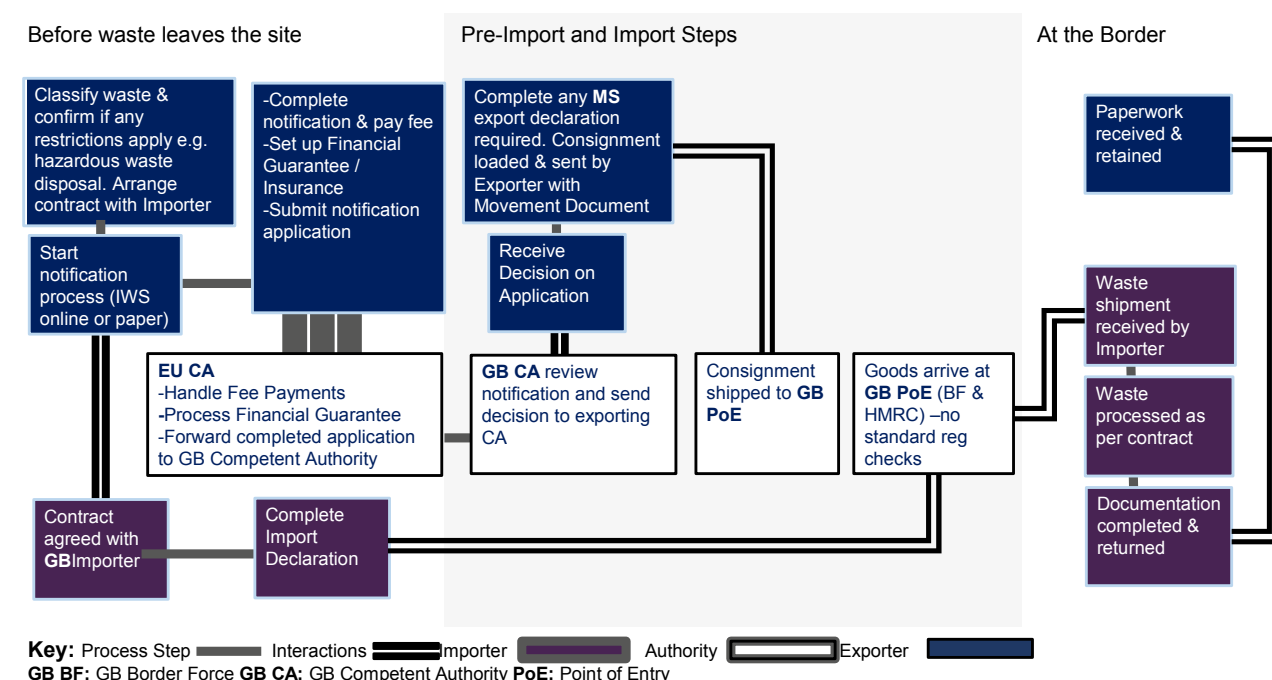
Before waste leaves the site

Pre-Import and Import Steps

At the Border

Classify waste & confirm if any restrictions apply e.g. hazardous waste disposal. Arrange contract with Importer

-Complete notification & pay fee
-Set up Financial Guarantee / Insurance
-Submit notification application

Complete any **MS** export declaration required. Consignment loaded & sent by Exporter with Movement Document

Paperwork received & retained

Start notification process (IWS online or paper)

Receive Decision on Application

Waste shipment received by Importer

**EU CA**
-Handle Fee Payments
-Process Financial Guarantee
-Forward completed application to GB Competent Authority

**GB CA** review notification and send decision to exporting CA

Consignment shipped to **GB PoE**

Goods arrive at **GB PoE** (BF & HMRC) –no standard reg checks

Waste processed as per contract

Contract agreed with **GB**Importer

Complete Import Declaration

Documentation completed & returned

**Key:** Process Step Interactions Importer Authority Exporter
**GB BF:** GB Border Force **GB CA:** GB Competent Authority **PoE:** Point of Entry